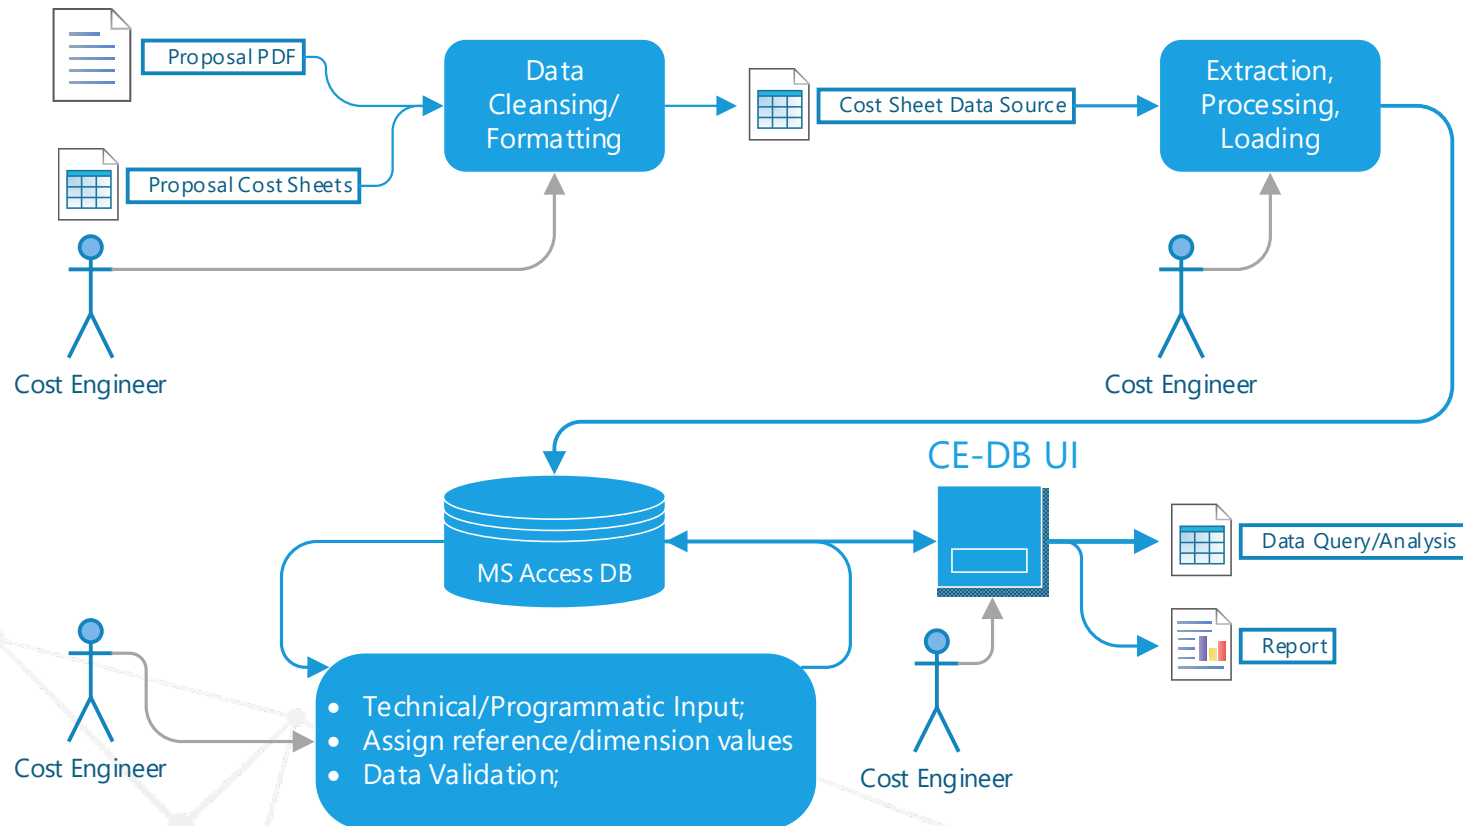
Proposal PDF

Proposal Cost Sheets

Cost Engineer

Data Cleansing/ Formatting

Cost Sheet Data Source

Extraction, Processing, Loading

Cost Engineer

CE-DB UI

MS Access DB

Data Query/Analysis

Report

Cost Engineer

- Technical/Programmatic Input;
- Assign reference/dimension values
- Data Validation;

Cost Engineer